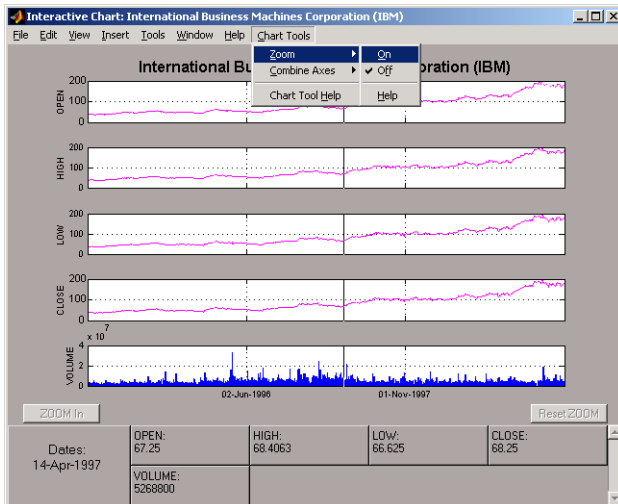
Interactive Chart: International Business Machines Corporation (IBM)

File Edit View Insert Tools Window Help Chart Tools

Zoom
Combine Axes
Chart Tool Help

On
Off
Help

International Bu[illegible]poration (IBM)

OPEN
200
100
0

HIGH
200
100
0

LOW
200
100
0

CLOSE
200
100
0

$\times 10^7$
VOLUME
4
2
0

02-Jun-1996
01-Nov-1997

ZOOM In
Reset ZOOM

Dates:
14-Apr-1997

| OPEN:<br>67.25 | HIGH:<br>68.4063 | LOW:<br>66.625 | CLOSE:<br>68.25 |
|---|---|---|---|
| VOLUME:<br>5268800 | | | |